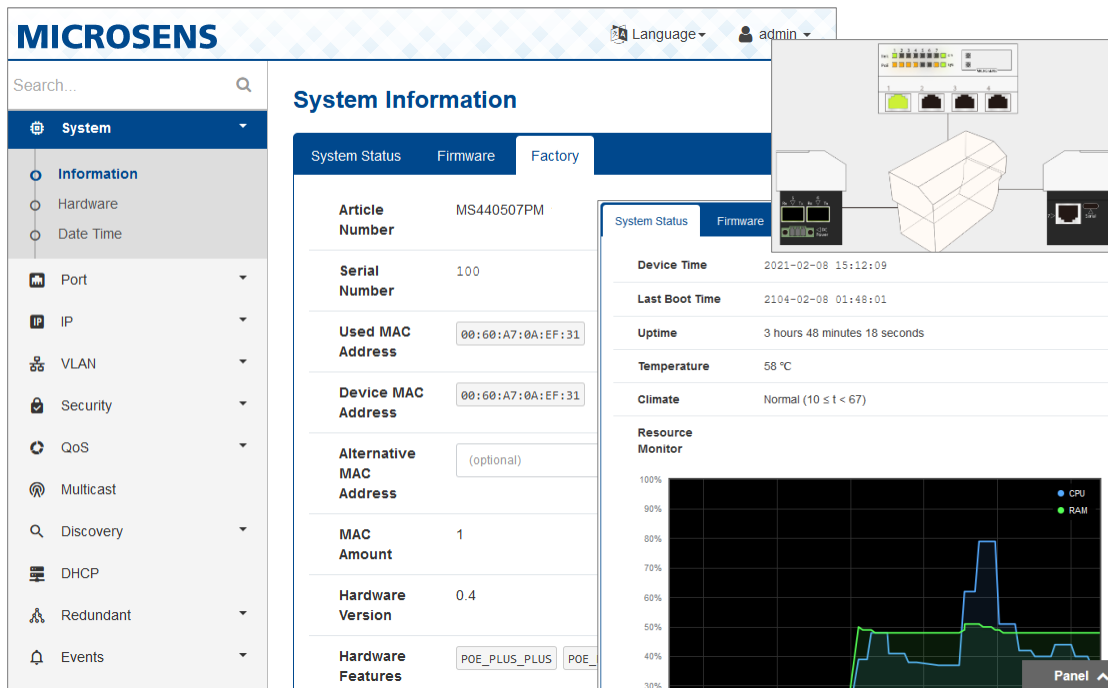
MICROSENS

Language ▾ admin ▾

Search...

System

Information
Hardware
Date Time

Port
IP
VLAN
Security
QoS
Multicast
Discovery
DHCP
Redundant
Events

System Information

System Status | Firmware | Factory

| | |
|---|---|
| Article Number | MS440507PM |
| Serial Number | 100 |
| Used MAC Address | 00:60:A7:0A:EF:31 |
| Device MAC Address | 00:60:A7:0A:EF:31 |
| Alternative MAC Address | (optional) |
| MAC Amount | 1 |
| Hardware Version | 0.4 |
| Hardware Features | POE_PLUS_PLUS POE_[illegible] |

System Status | Firmware

| | |
|---|---|
| Device Time | 2021-02-08 15:12:09 |
| Last Boot Time | 2104-02-08 01:48:01 |
| Uptime | 3 hours 48 minutes 18 seconds |
| Temperature | 58 °C |
| Climate | Normal (10 ≤ t < 67) |
| Resource Monitor | |

100%
90%
80%
70%
60%
50%
40%
30%

CPU
RAM

Panel